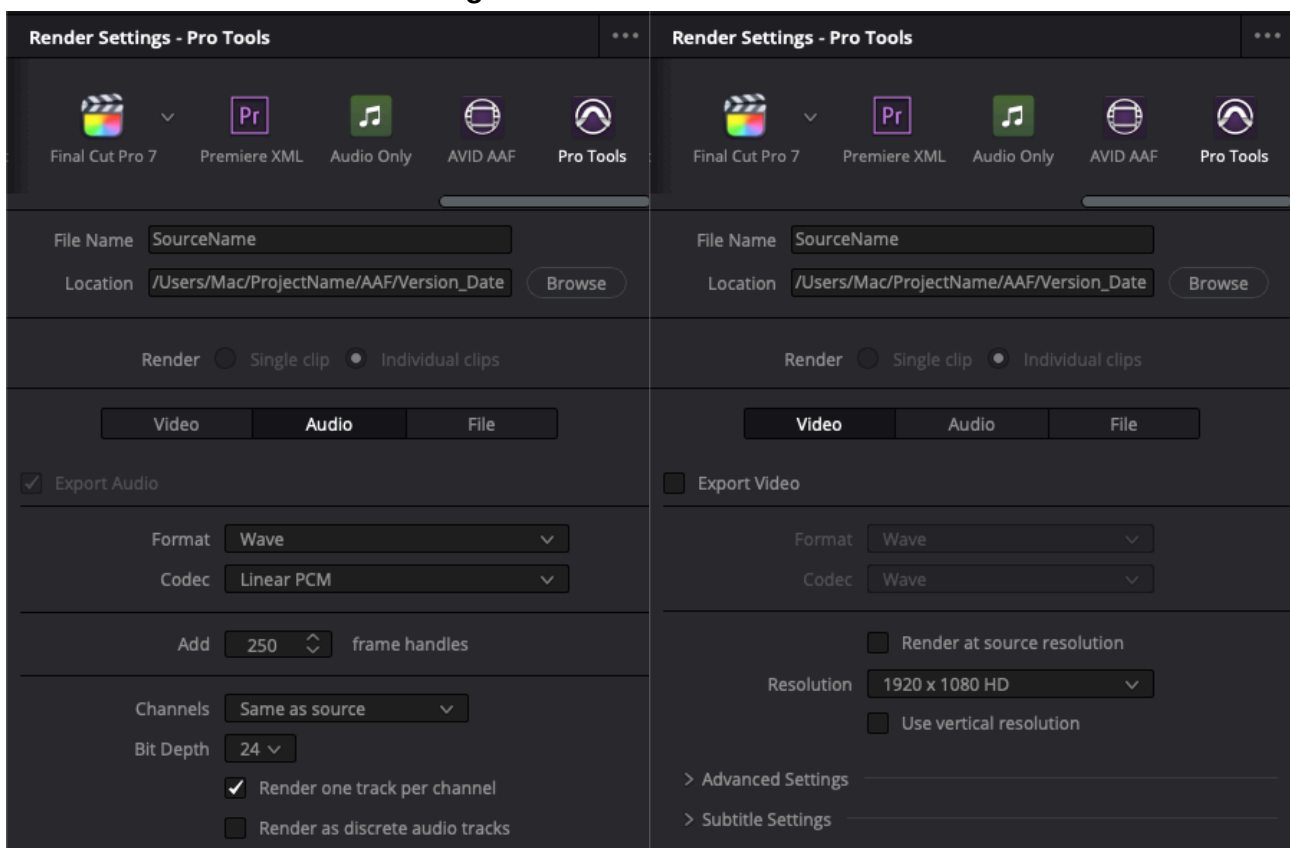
Render Settings - Pro Tools

Final Cut Pro 7
Pr
Premiere XML
Audio Only
AVID AAF
Pro Tools

File Name SourceName
Location /Users/Mac/ProjectName/AAF/Version_Date
Browse

Render Single clip Individual clips

Video Audio File

Export Audio

Format Wave
Codec Linear PCM

Add 250 frame handles

Channels Same as source
Bit Depth 24
Render one track per channel
Render as discrete audio tracks

Render Settings - Pro Tools

Final Cut Pro 7
Pr
Premiere XML
Audio Only
AVID AAF
Pro Tools

File Name SourceName
Location /Users/Mac/ProjectName/AAF/Version_Date
Browse

Render Single clip Individual clips

Video Audio File

Export Video

Format Wave
Codec Wave

Render at source resolution
Resolution 1920 x 1080 HD
Use vertical resolution

> Advanced Settings
> Subtitle Settings